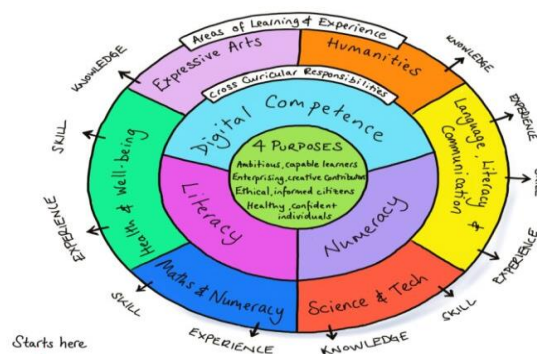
Areas of Learning & Experience

Expressive Arts

Humanities

Language, Literacy & Communication

Science & Tech

Maths & Numeracy

Health & Well-being

Cross Curricular Responsibilities

Digital Competence

Literacy

Numeracy

4 PURPOSES
Ambitious, capable learners
Enterprising, creative contributors
Ethical, informed citizens
Healthy, confident individuals

KNOWLEDGE

KNOWLEDGE

EXPERIENCE

SKILL

EXPERIENCE

SKILL

KNOWLEDGE

EXPERIENCE

SKILL

EXPERIENCE

SKILL

Starts here